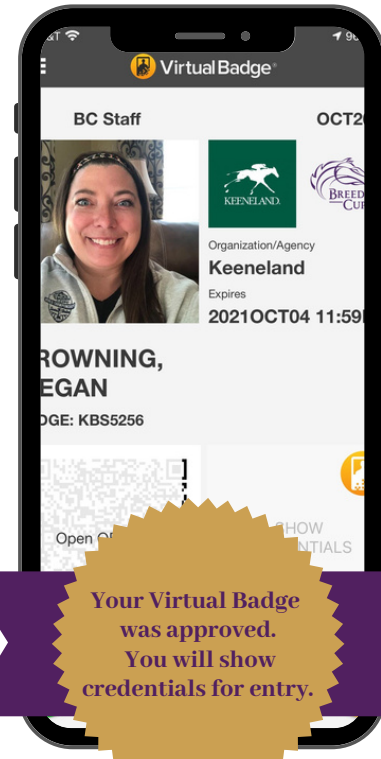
VirtualBadge

BC Staff

OCT20

KEENELAND

BREED CUP

Organization/Agency

Keeneland

Expires

2021OCT04 11:59

ROWNING, EGAN

DGE: KBS5256

Open Q

SHOW ENTIALS

Your Virtual Badge was approved. You will show credentials for entry.